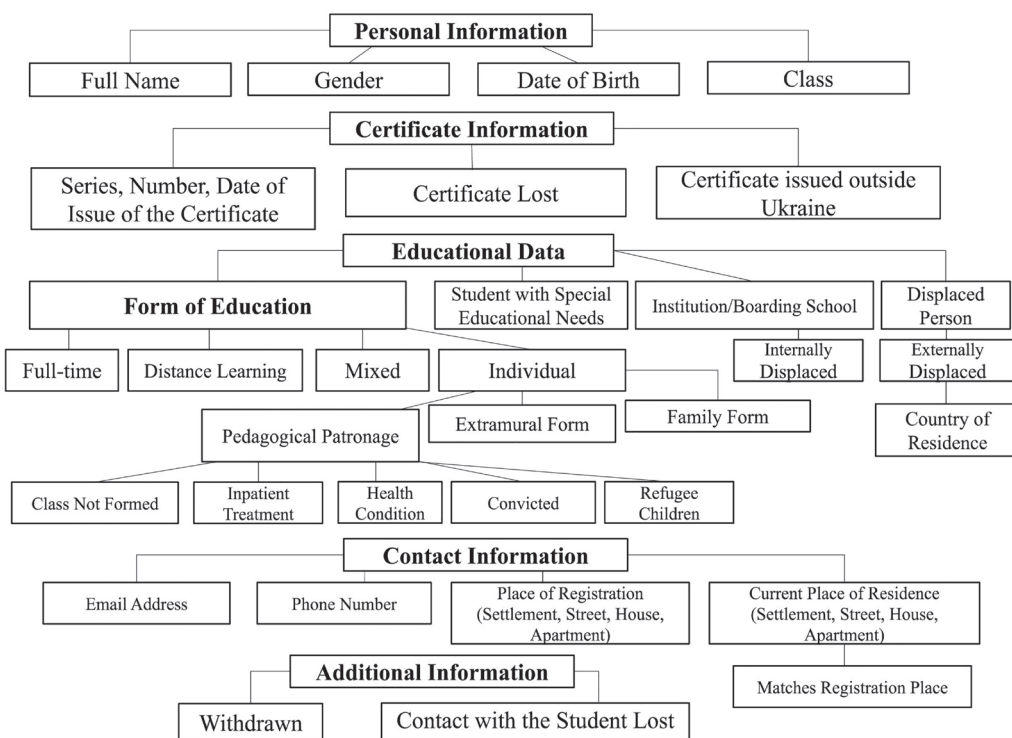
Personal Information

Full Name

Gender

Date of Birth

Class

Certificate Information

Series, Number, Date of Issue of the Certificate

Certificate Lost

Certificate issued outside Ukraine

Educational Data

Form of Education

Student with Special Educational Needs

Institution/Boarding School

Displaced Person

Full-time

Distance Learning

Mixed

Individual

Internally Displaced

Externally Displaced

Pedagogical Patronage

Extramural Form

Family Form

Country of Residence

Class Not Formed

Inpatient Treatment

Health Condition

Convicted

Refugee Children

Contact Information

Email Address

Phone Number

Place of Registration (Settlement, Street, House, Apartment)

Current Place of Residence (Settlement, Street, House, Apartment)

Additional Information

Matches Registration Place

Withdrawn

Contact with the Student Lost